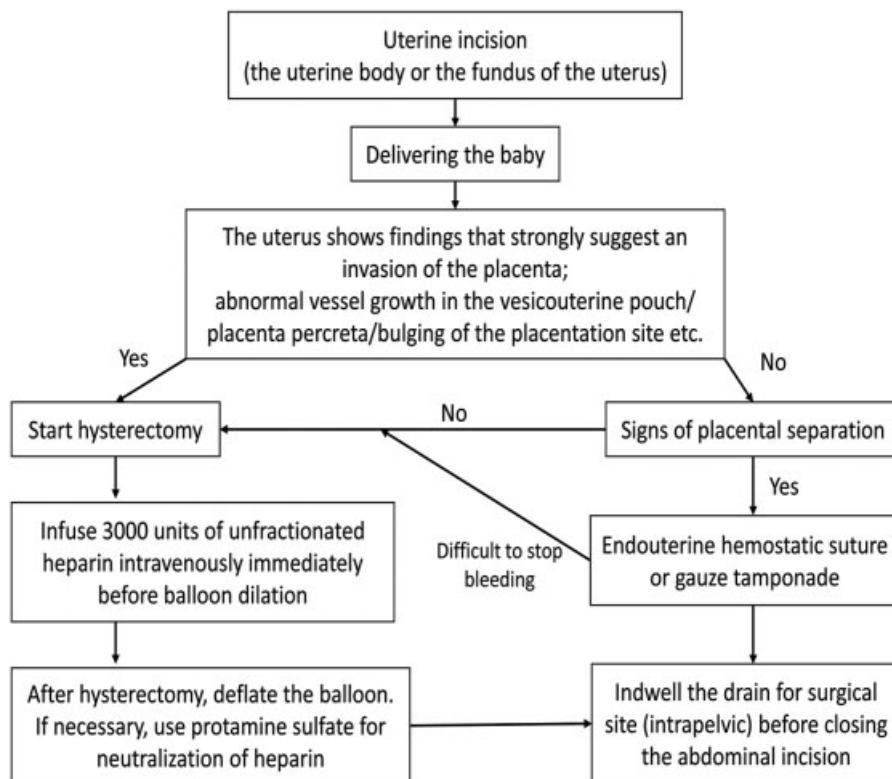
Uterine incision
(the uterine body or the fundus of the uterus)

Delivering the baby

The uterus shows findings that strongly suggest an invasion of the placenta;
abnormal vessel growth in the vesicouterine pouch/ placenta percreta/bulging of the placentation site etc.

Yes

No

Start hysterectomy

No

Signs of placental separation

Yes

Infuse 3000 units of unfractionated heparin intravenously immediately before balloon dilation

Difficult to stop bleeding

Endouterine hemostatic suture or gauze tamponade

After hysterectomy, deflate the balloon. If necessary, use protamine sulfate for neutralization of heparin

Indwell the drain for surgical site (intrapelvic) before closing the abdominal incision